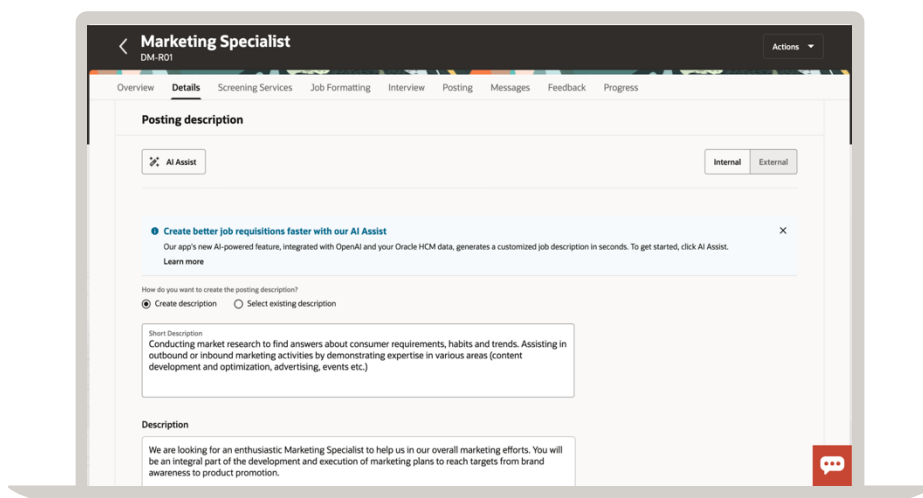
Marketing Specialist
DM-R01

Actions

Overview Details Screening Services Job Formatting Interview Posting Messages Feedback Progress

Posting description

AI Assist

Internal External

Create better job requisitions faster with our AI Assist
Our app's new AI-powered feature, integrated with OpenAI and your Oracle HCM data, generates a customized job description in seconds. To get started, click AI Assist.
Learn more

How do you want to create the posting description?
Create description Select existing description

Short Description
Conducting market research to find answers about consumer requirements, habits and trends. Assisting in outbound or inbound marketing activities by demonstrating expertise in various areas (content development and optimization, advertising, events etc.)

Description

We are looking for an enthusiastic Marketing Specialist to help us in our overall marketing efforts. You will be an integral part of the development and execution of marketing plans to reach targets from brand awareness to product promotion.